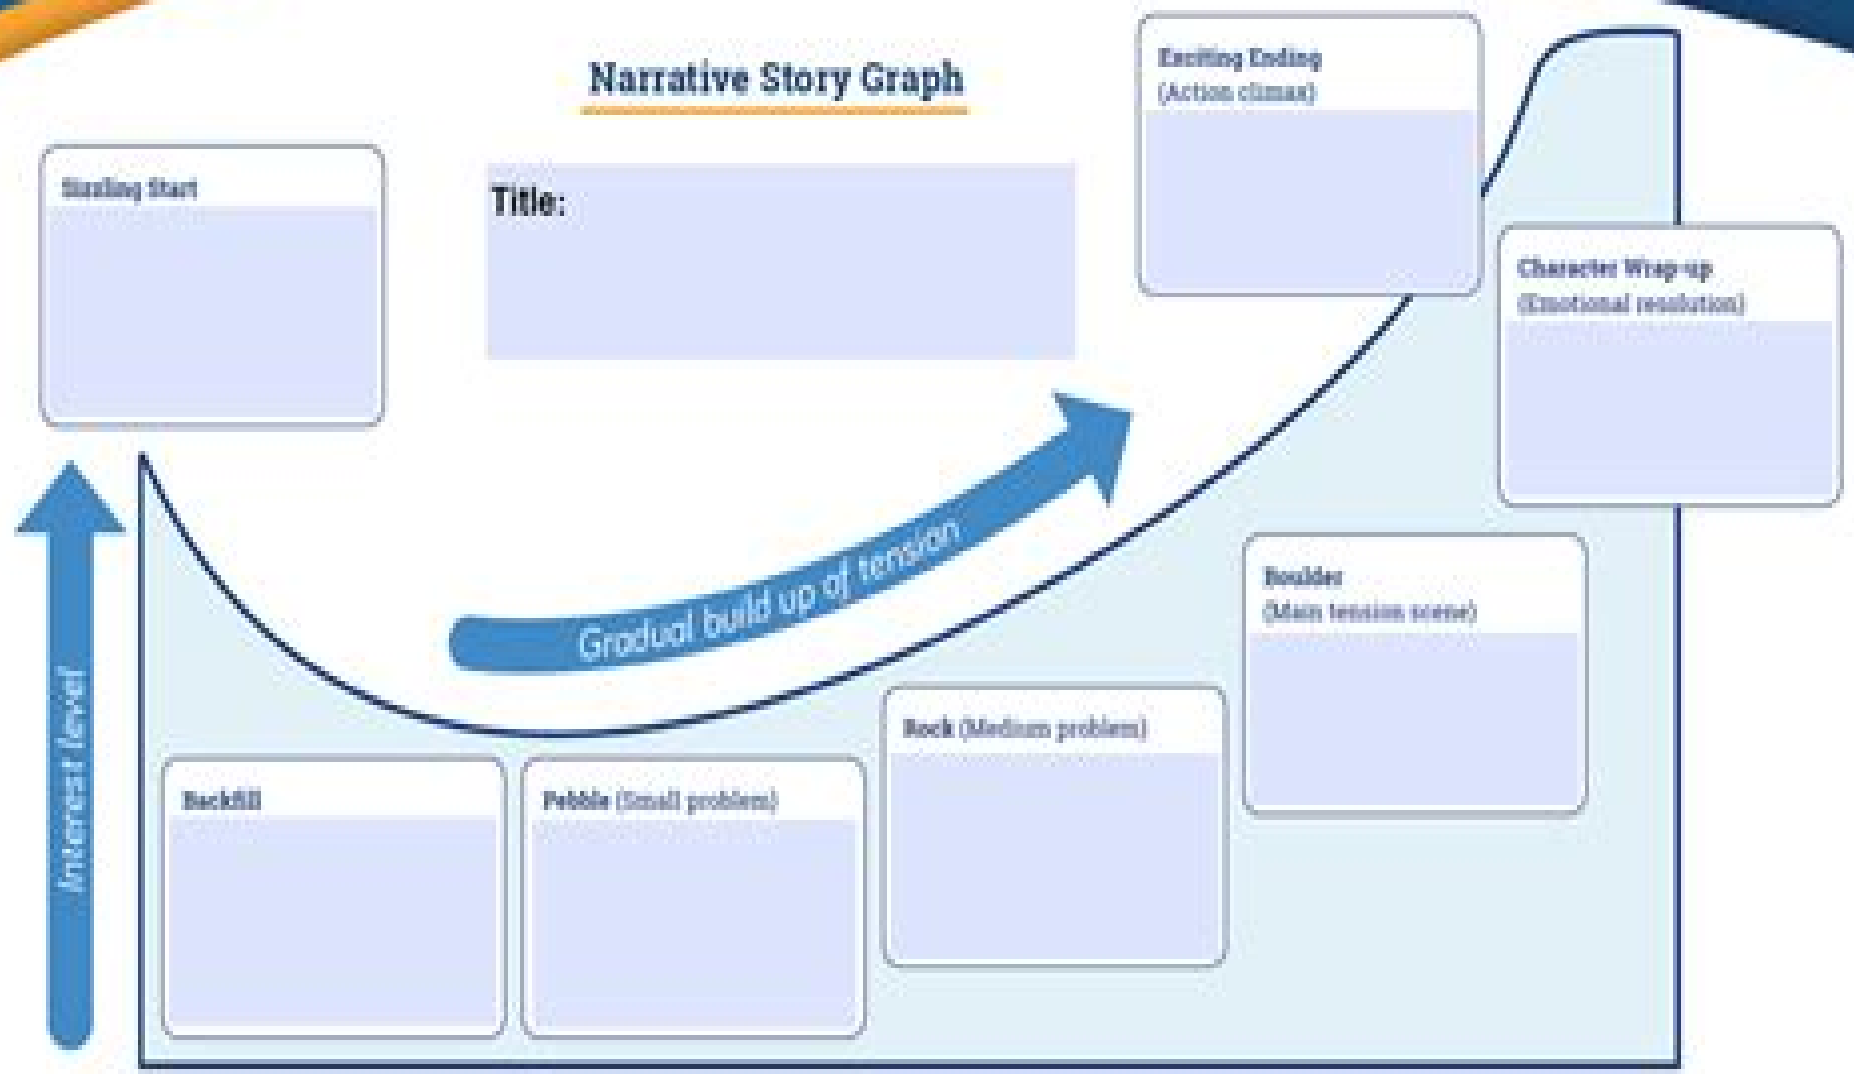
Narrative Story Graph

Sizzling Start

Title:

Exciting Ending
(Action climax)

Character Wrap-up
(Emotional resolution)

Gradual build up of tension

Interest level

Boulder
(Main tension scene)

Rock (Medium problem)

Backfill

Pebble (Small problem)